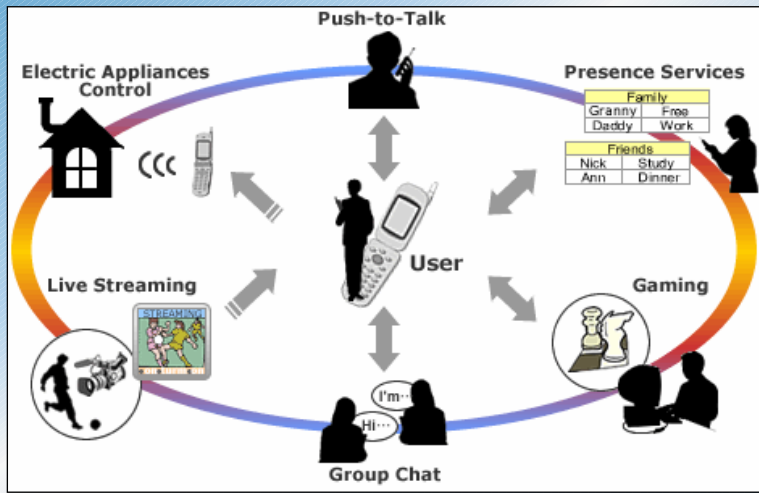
Push-to-Talk

Electric Appliances Control

Presence Services

| Family | |
|---|---|
| Granny | Free |
| Daddy | Work |

| Friends | |
|---|---|
| Nick | Study |
| Ann | Dinner |

User

Live Streaming

STREAMING

Gaming

I'm…

Hi…

Group Chat